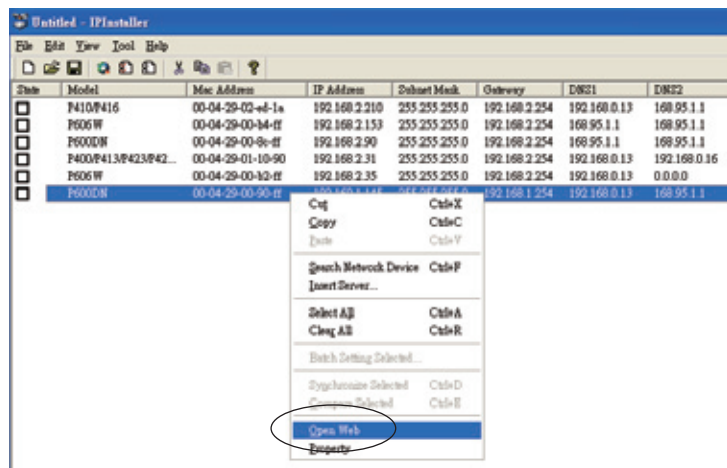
Untitled - IPInstaller

File Edit View Tool Help

| State | Model | Mac Address | IP Address | Subnet Mask | Gateway | DNS1 | DNS2 |
|---|---|---|---|---|---|---|---|
| | P410/P416 | 00-04-29-02-ed-1a | 192.168.2.210 | 255.255.255.0 | 192.168.2.254 | 192.168.0.13 | 168.95.1.1 |
| | P606W | 00-04-29-00-b4-ff | 192.168.2.153 | 255.255.255.0 | 192.168.2.254 | 168.95.1.1 | 168.95.1.1 |
| | P600DN | 00-04-29-00-8c-ff | 192.168.2.90 | 255.255.255.0 | 192.168.2.254 | 168.95.1.1 | 168.95.1.1 |
| | P400/P413/P423/P42... | 00-04-29-01-10-90 | 192.168.2.31 | 255.255.255.0 | 192.168.2.254 | 192.168.0.13 | 192.168.0.16 |
| | P606W | 00-04-29-00-b2-ff | 192.168.2.35 | 255.255.255.0 | 192.168.2.254 | 192.168.0.13 | 0.0.0.0 |
| | P600DN | 00-04-29-00-90-ff | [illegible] | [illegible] | 192.168.1.254 | 192.168.0.13 | 168.95.1.1 |

Cut Ctrl+X
Copy Ctrl+C
Paste Ctrl+V
Search Network Device Ctrl+F
Insert Server...
Select All Ctrl+A
Clear All Ctrl+R
Batch Setting Selected...
Synchronize Selected Ctrl+D
Compare Selected Ctrl+E
Open Web
Property